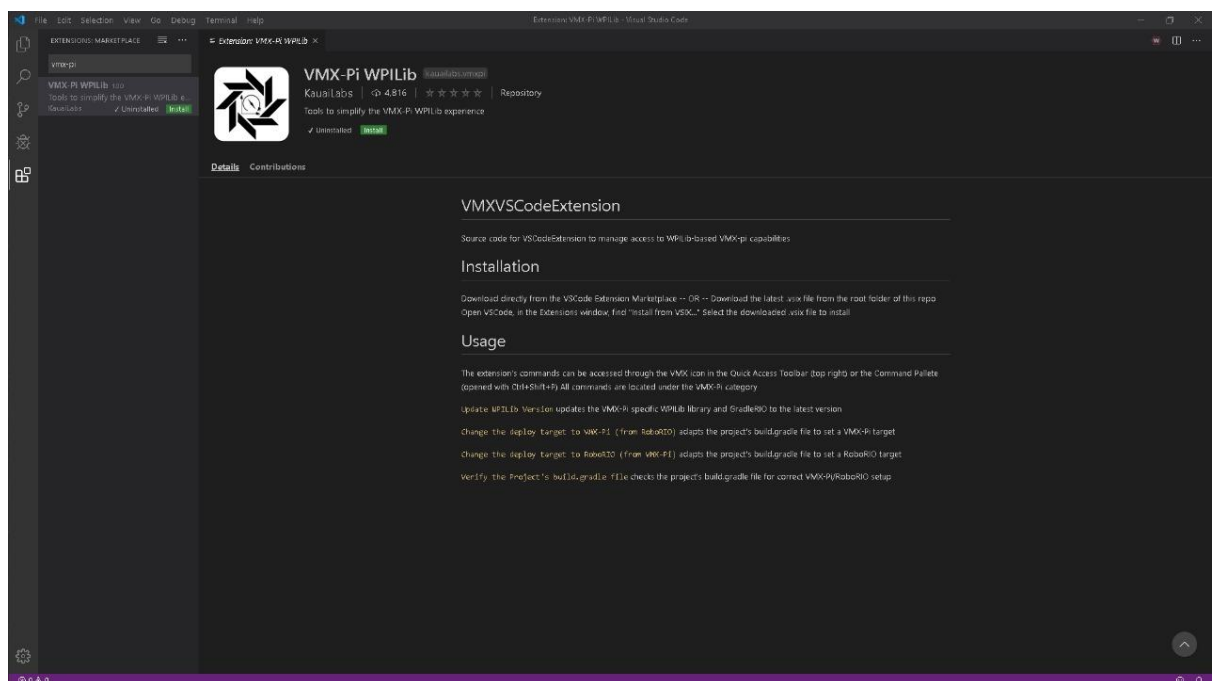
File Edit Selection View Go Debug Terminal Help

Extension: VMX-Pi WPILib - Visual Studio Code

EXTENSIONS: MARKETPLACE

vmx-pi

VMX-Pi WPILib 1.0.0
Tools to simplify the VMX-Pi WPILib e...
KauaiLabs ✓ Uninstalled Install

Extension: VMX-Pi WPILib ×

VMX-Pi WPILib kauailabs.vmxpi

KauaiLabs | 4,816 | ★★★★★ | Repository

Tools to simplify the VMX-Pi WPILib experience

✓ Uninstalled Install

Details Contributions

VMXVSCodeExtension

Source code for VSCodeExtension to manage access to WPILib-based VMX-pi capabilities

Installation

Download directly from the VSCode Extension Marketplace -- OR -- Download the latest .vsix file from the root folder of this repo Open VSCode, in the Extensions window, find "Install from VSIX..." Select the downloaded .vsix file to install

Usage

The extension's commands can be accessed through the VMX icon in the Quick Access Toolbar (top right) or the Command Pallete (opened with Ctrl+Shift+P) All commands are located under the VMX-Pi category

Update WPILib Version updates the VMX-Pi specific WPILib library and GradleRIO to the latest version

Change the deploy target to VMX-Pi (from RoboRIO) adapts the project's build.gradle file to set a VMX-Pi target

Change the deploy target to RoboRIO (from VMX-Pi) adapts the project's build.gradle file to set a RoboRIO target

Verify the Project's build.gradle file checks the project's build.gradle file for correct VMX-Pi/RoboRIO setup

⊗ 0 ⚠ 0